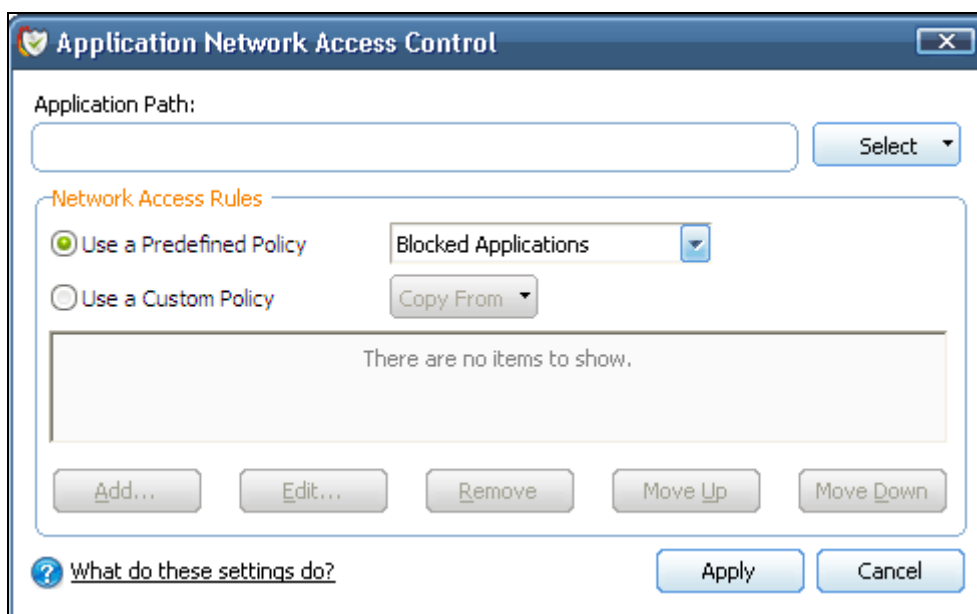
Application Network Access Control

Application Path:

Select

Network Access Rules

Use a Predefined Policy

Blocked Applications

Use a Custom Policy

Copy From

There are no items to show.

Add...

Edit...

Remove

Move Up

Move Down

What do these settings do?

Apply

Cancel